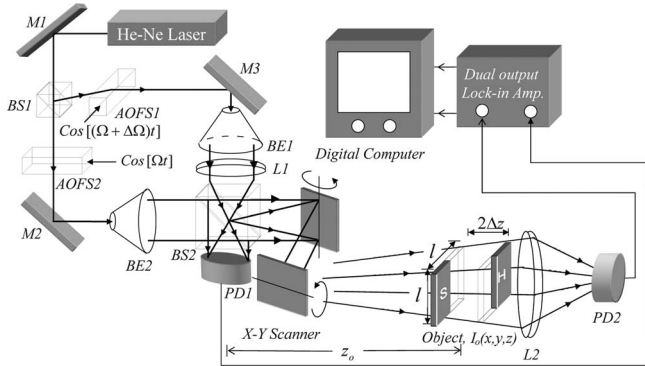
M1

He-Ne Laser

M3

BS1

AOFS1

$Cos[(\Omega+\Delta\Omega)t]$

$Cos[\Omega t]$

AOFS2

BE1

L1

Digital Computer

Dual output Lock-in Amp.

M2

BE2

BS2

PD1

$2\Delta z$

$l$

$l$

S

H

PD2

X-Y Scanner

$z_o$

Object, $I_o(x,y,z)$

L2